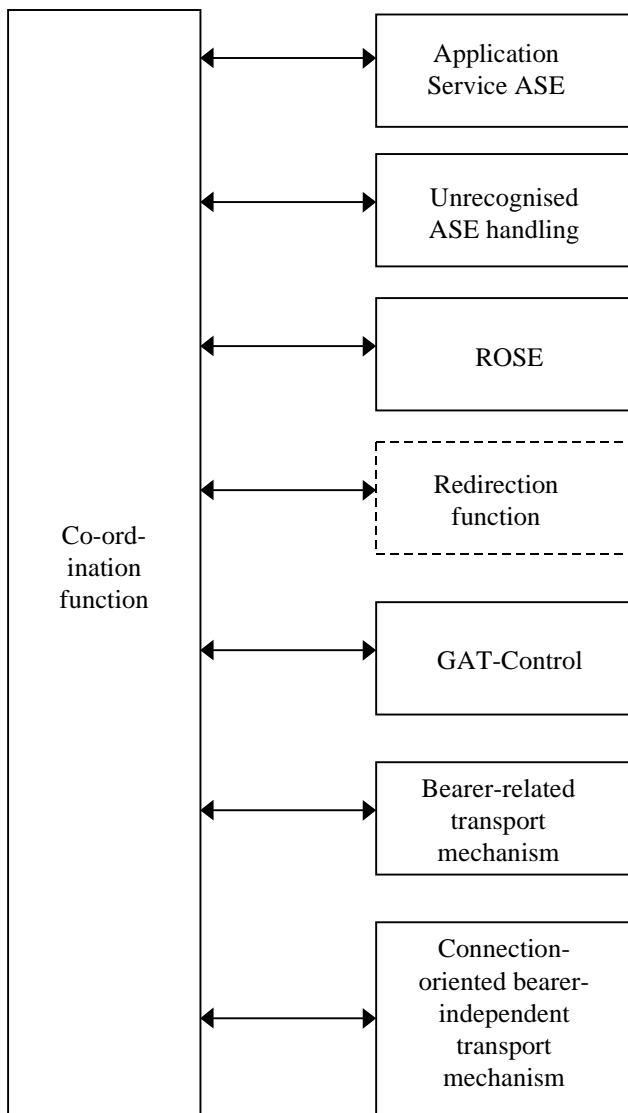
Co-ord-ination function

Application Service ASE

Unrecognised ASE handling

ROSE

Redirection function

GAT-Control

Bearer-related transport mechanism

Connection-oriented bearer-independent transport mechanism